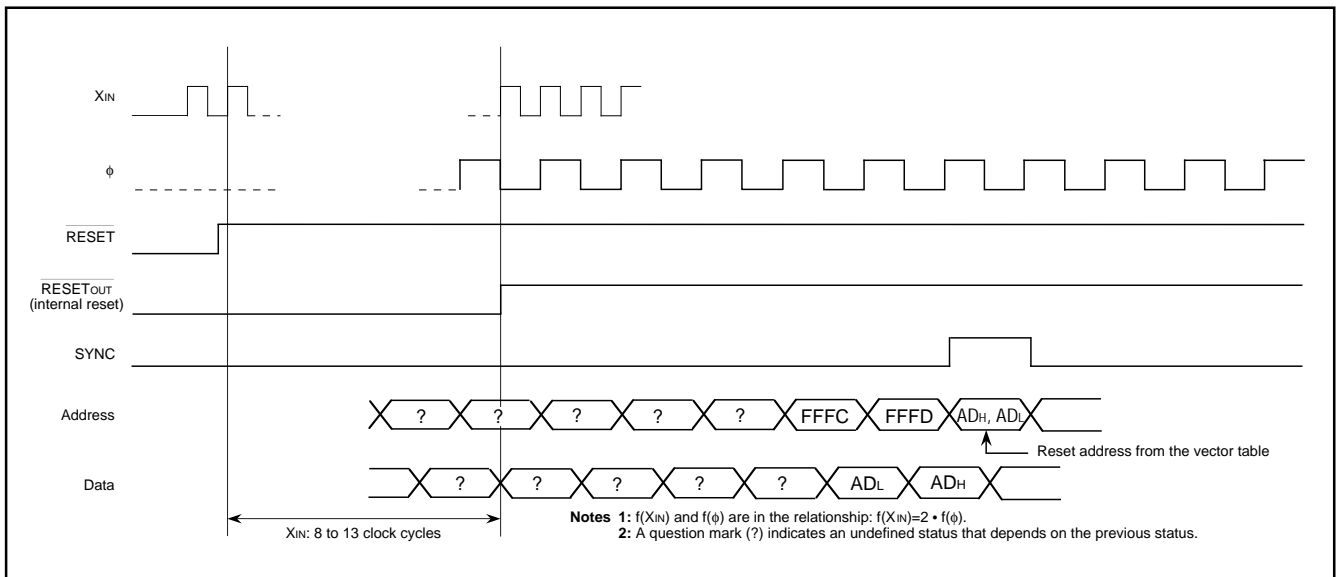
$X_{IN}$

$\phi$

$\overline{RESET}$

$\overline{RESET_{OUT}}$
(internal reset)

SYNC

Address

| ? | ? | ? | ? | ? | FFFC | FFFD | $AD_H$, $AD_L$ |

Reset address from the vector table

Data

| ? | ? | ? | ? | ? | $AD_L$ | $AD_H$ |

$X_{IN}$: 8 to 13 clock cycles

**Notes 1:** $f(X_{IN})$ and $f(\phi)$ are in the relationship: $f(X_{IN})=2 \cdot f(\phi)$.
**2:** A question mark (?) indicates an undefined status that depends on the previous status.